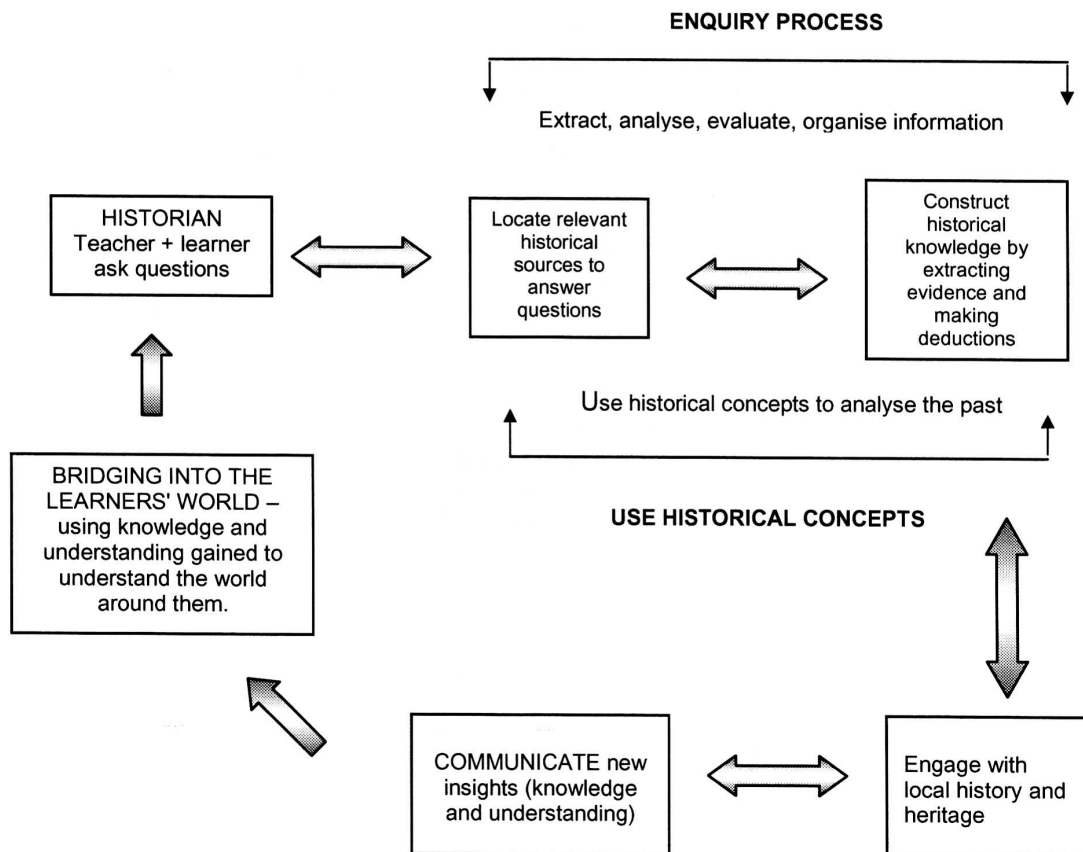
ENQUIRY PROCESS

Extract, analyse, evaluate, organise information

HISTORIAN
Teacher + learner ask questions

Locate relevant historical sources to answer questions

Construct historical knowledge by extracting evidence and making deductions

Use historical concepts to analyse the past

USE HISTORICAL CONCEPTS

BRIDGING INTO THE LEARNERS' WORLD – using knowledge and understanding gained to understand the world around them.

COMMUNICATE new insights (knowledge and understanding)

Engage with local history and heritage